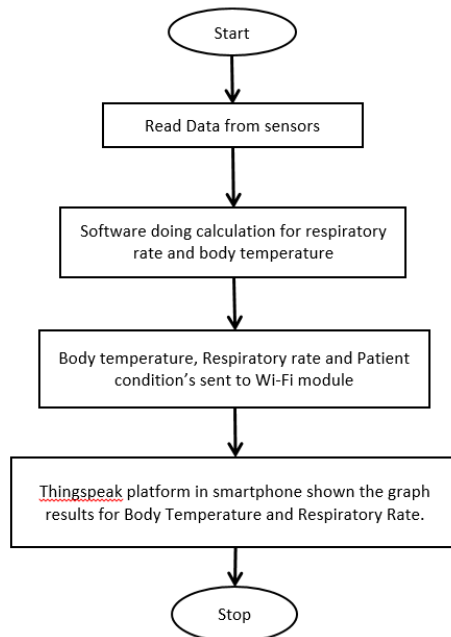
Start

Read Data from sensors

Software doing calculation for respiratory rate and body temperature

Body temperature, Respiratory rate and Patient condition's sent to Wi-Fi module

Thingspeak platform in smartphone shown the graph results for Body Temperature and Respiratory Rate.

Stop